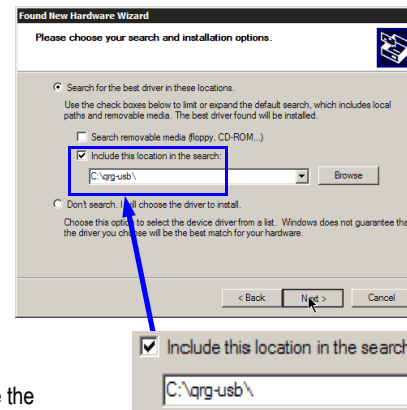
Found New Hardware Wizard

Please choose your search and installation options.

Search for the best driver in these locations.

Use the check boxes below to limit or expand the default search, which includes local paths and removable media. The best driver found will be installed.

Search removable media (floppy, CD-ROM...)

Include this location in the search:

C:\qrg-usb\

Browse

Don't search. I will choose the driver to install.

Choose this option to select the device driver from a list. Windows does not guarantee tha the driver you choose will be the best match for your hardware.

< Back

Next >

Cancel

Include this location in the search

C:\qrg-usb\

e the